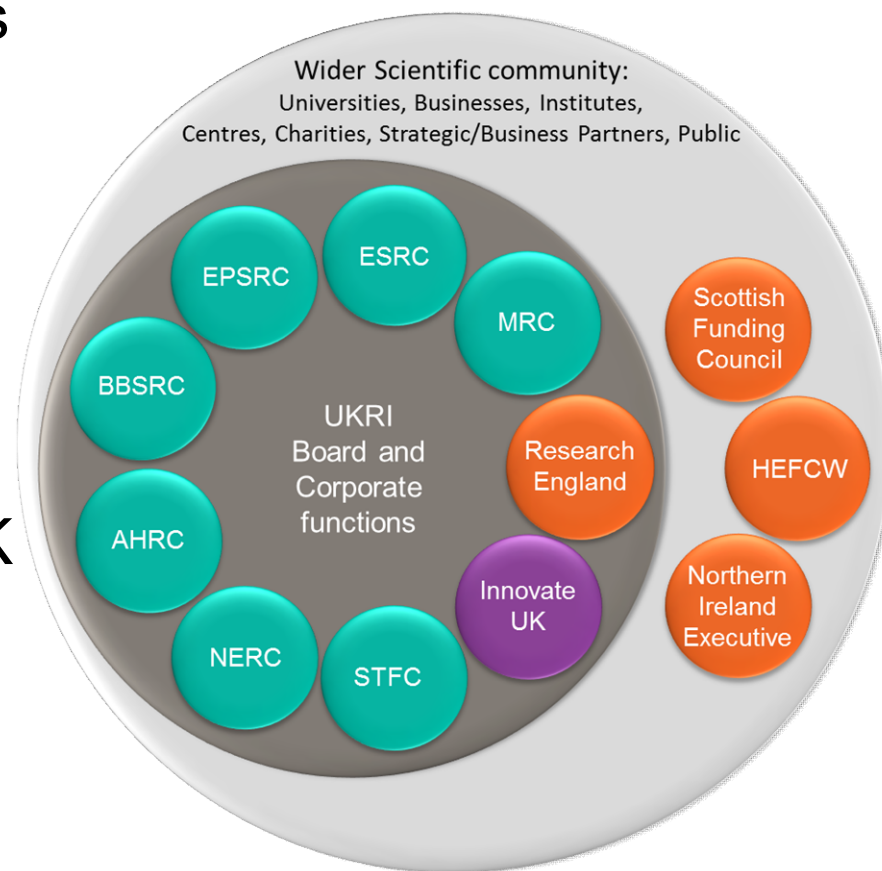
Wider Scientific community:
Universities, Businesses, Institutes, Centres, Charities, Strategic/Business Partners, Public

EPSRC

ESRC

MRC

BBSRC

UKRI Board and Corporate functions

Research England

AHRC

Innovate UK

NERC

STFC

Scottish Funding Council

HEFCW

Northern Ireland Executive